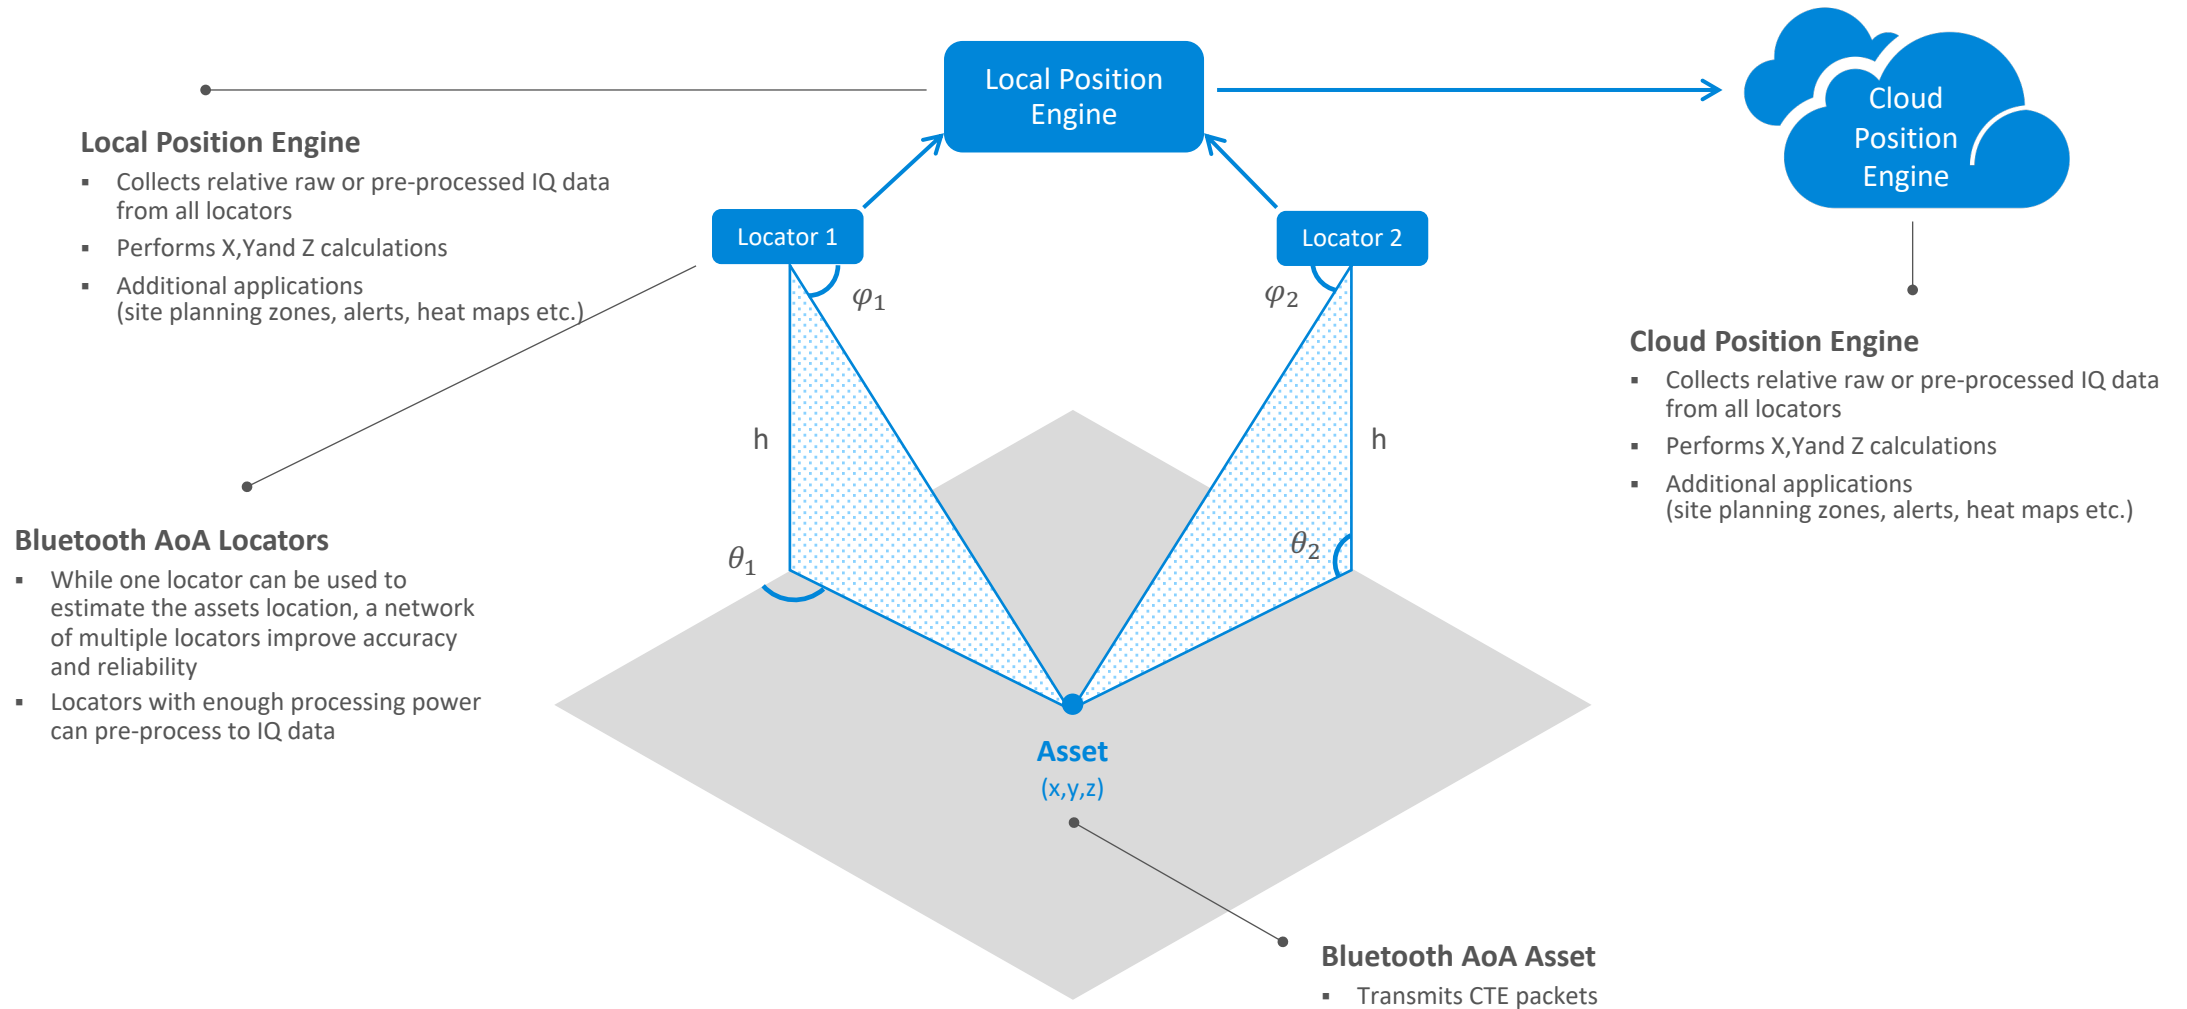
Local Position Engine

Cloud Position Engine

Local Position Engine
- Collects relative raw or pre-processed IQ data from all locators
- Performs X,Yand Z calculations
- Additional applications (site planning zones, alerts, heat maps etc.)

Locator 1

Locator 2

$\varphi_1$

$\varphi_2$

Cloud Position Engine
- Collects relative raw or pre-processed IQ data from all locators
- Performs X,Yand Z calculations
- Additional applications (site planning zones, alerts, heat maps etc.)

h

h

Bluetooth AoA Locators
- While one locator can be used to estimate the assets location, a network of multiple locators improve accuracy and reliability
- Locators with enough processing power can pre-process to IQ data

$\theta_1$

$\theta_2$

Asset
(x,y,z)

Bluetooth AoA Asset
- Transmits CTE packets